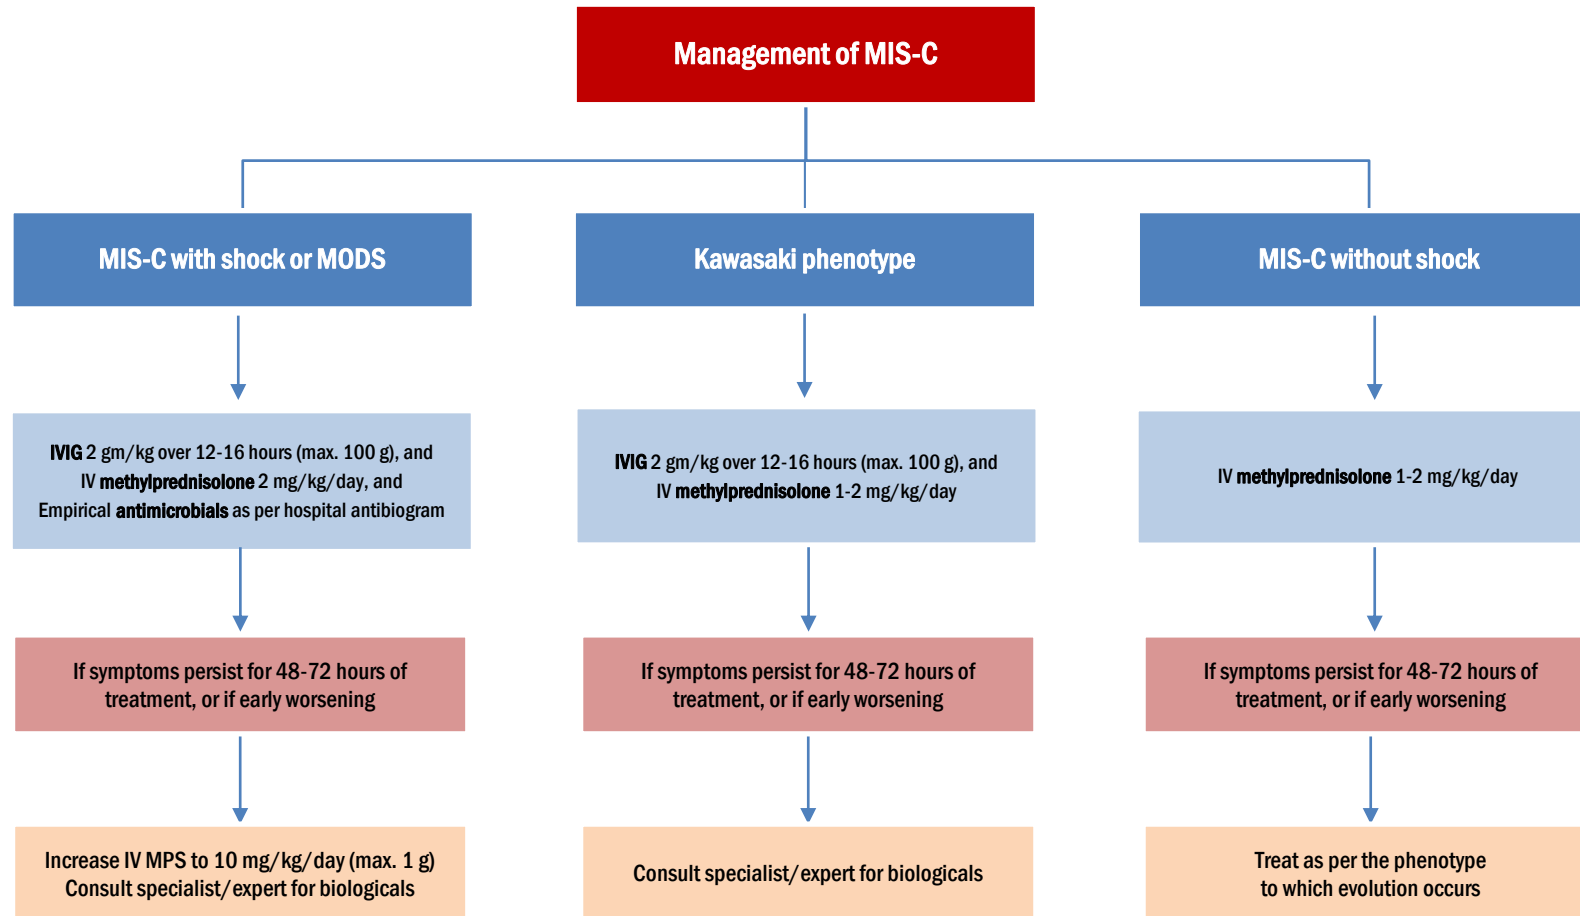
Management of MIS-C

MIS-C with shock or MODS

IVIG 2 gm/kg over 12-16 hours (max. 100 g), and IV methylprednisolone 2 mg/kg/day, and Empirical antimicrobials as per hospital antibiogram

If symptoms persist for 48-72 hours of treatment, or if early worsening

Increase IV MPS to 10 mg/kg/day (max. 1 g) Consult specialist/expert for biologicals

Kawasaki phenotype

IVIG 2 gm/kg over 12-16 hours (max. 100 g), and IV methylprednisolone 1-2 mg/kg/day

If symptoms persist for 48-72 hours of treatment, or if early worsening

Consult specialist/expert for biologicals

MIS-C without shock

IV methylprednisolone 1-2 mg/kg/day

If symptoms persist for 48-72 hours of treatment, or if early worsening

Treat as per the phenotype to which evolution occurs